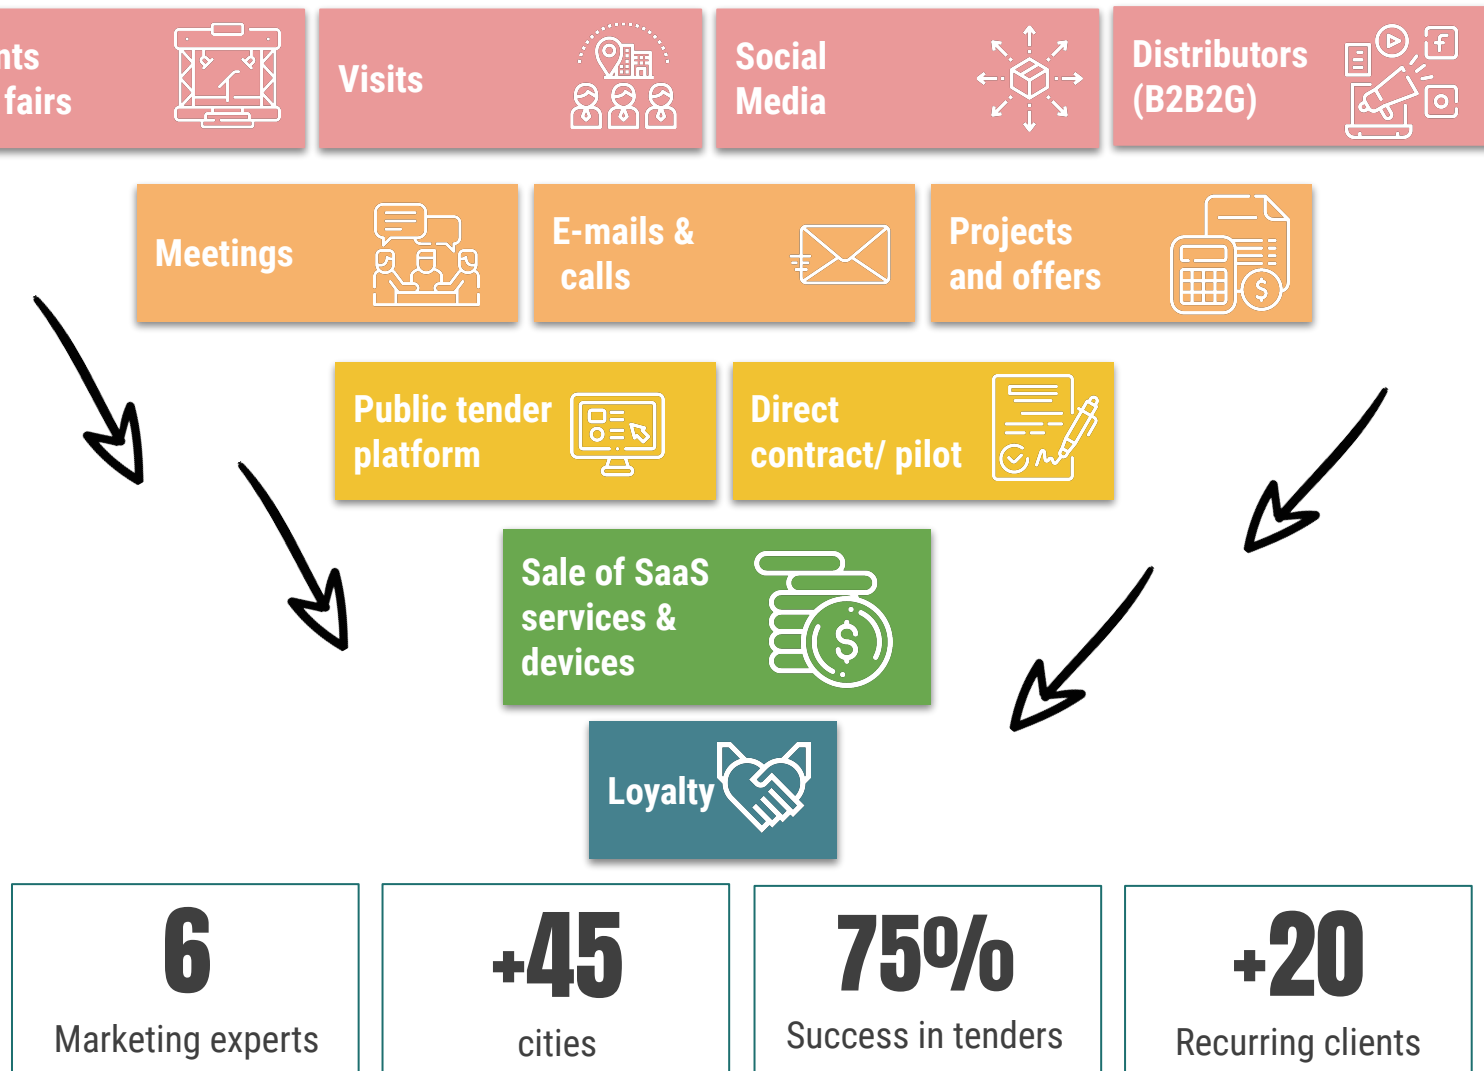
nts
fairs

Visits

Social Media

Distributors (B2B2G)

Meetings

E-mails & calls

Projects and offers

Public tender platform

Direct contract/ pilot

Sale of SaaS services & devices

Loyalty

6
Marketing experts

+45
cities

75%
Success in tenders

+20
Recurring clients